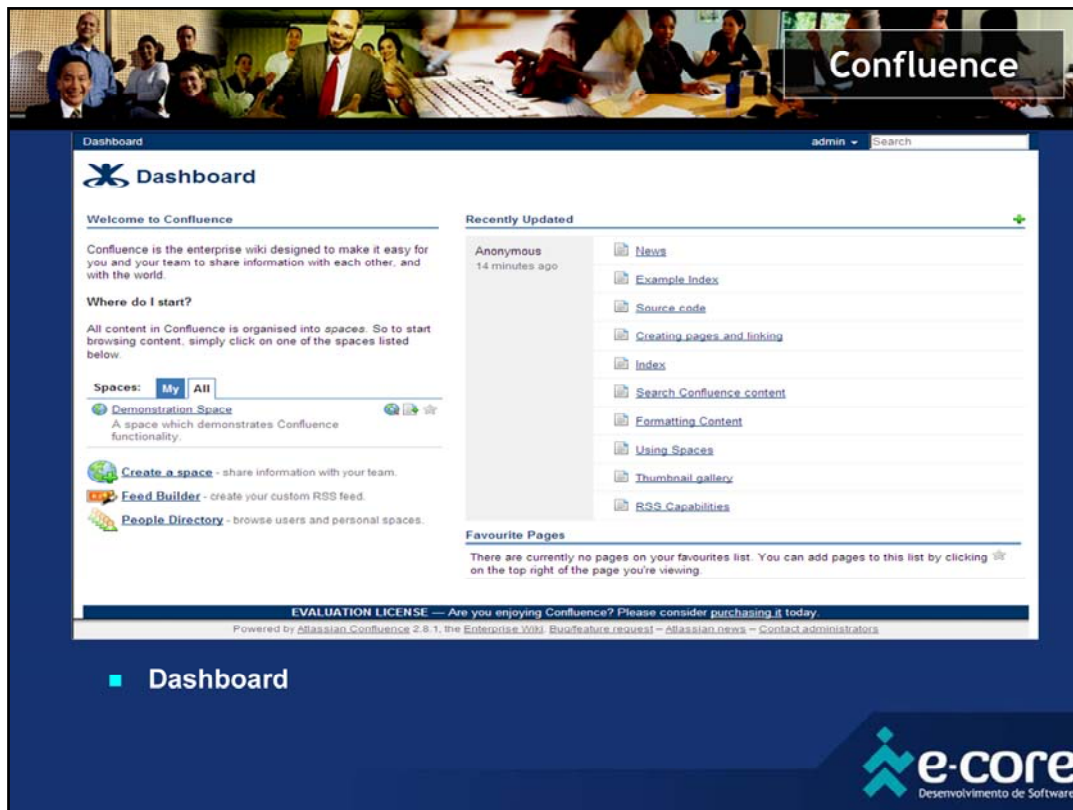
Confluence

Dashboard

admin ▾ Search

Dashboard

Welcome to Confluence

Confluence is the enterprise wiki designed to make it easy for you and your team to share information with each other, and with the world.

Where do I start?

All content in Confluence is organised into *spaces*. So to start browsing content, simply click on one of the spaces listed below.

Spaces: My All

Demonstration Space
A space which demonstrates Confluence functionality.

Create a space - share information with your team.

Feed Builder - create your custom RSS feed.

People Directory - browse users and personal spaces.

Recently Updated

Anonymous
14 minutes ago

News

Example Index

Source code

Creating pages and linking

Index

Search Confluence content

Formatting Content

Using Spaces

Thumbnail gallery

RSS Capabilities

Favourite Pages

There are currently no pages on your favourites list. You can add pages to this list by clicking on the top right of the page you're viewing.

EVALUATION LICENSE — Are you enjoying Confluence? Please consider purchasing it today.

Powered by Atlassian Confluence 2.8.1, the Enterprise Wiki. Bug/feature request – Atlassian news – Contact administrators

Dashboard

e-core
Desenvolvimento de Software